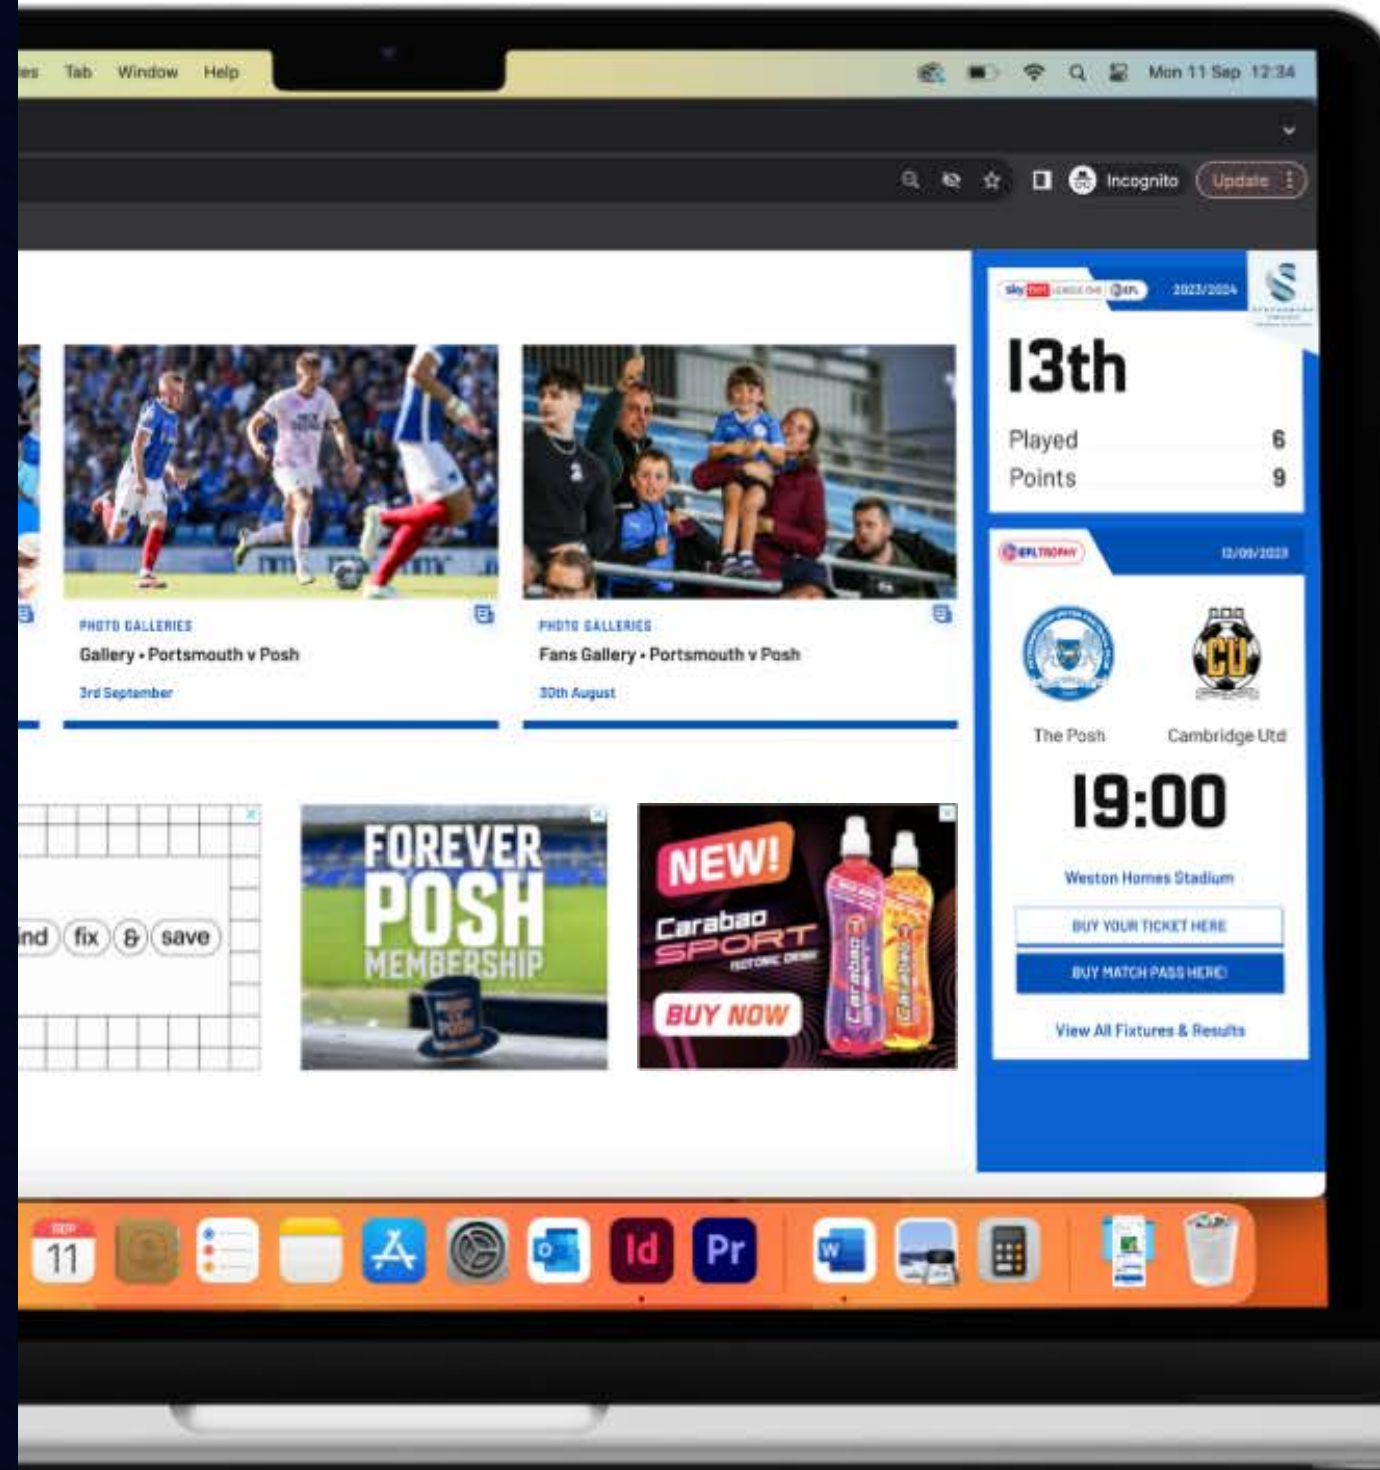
es Tab Window Help

Mon 11 Sep 12:34

Incognito Update

PHOTO GALLERIES
Gallery • Portsmouth v Posh
3rd September

PHOTO GALLERIES
Fans Gallery • Portsmouth v Posh
30th August

ind fix & save

FOREVER POSH MEMBERSHIP

NEW! Carabao SPORT ISOTONIC DRINK BUY NOW

sky bet LEAGUE ONE EFL 2023/2024

13th

Played 6
Points 9

EFL TROPHY 12/09/2023

The Posh
Cambridge Utd

19:00

Weston Homes Stadium

BUY YOUR TICKET HERE

BUY MATCH PASS HERE

View All Fixtures & Results

SEP 11